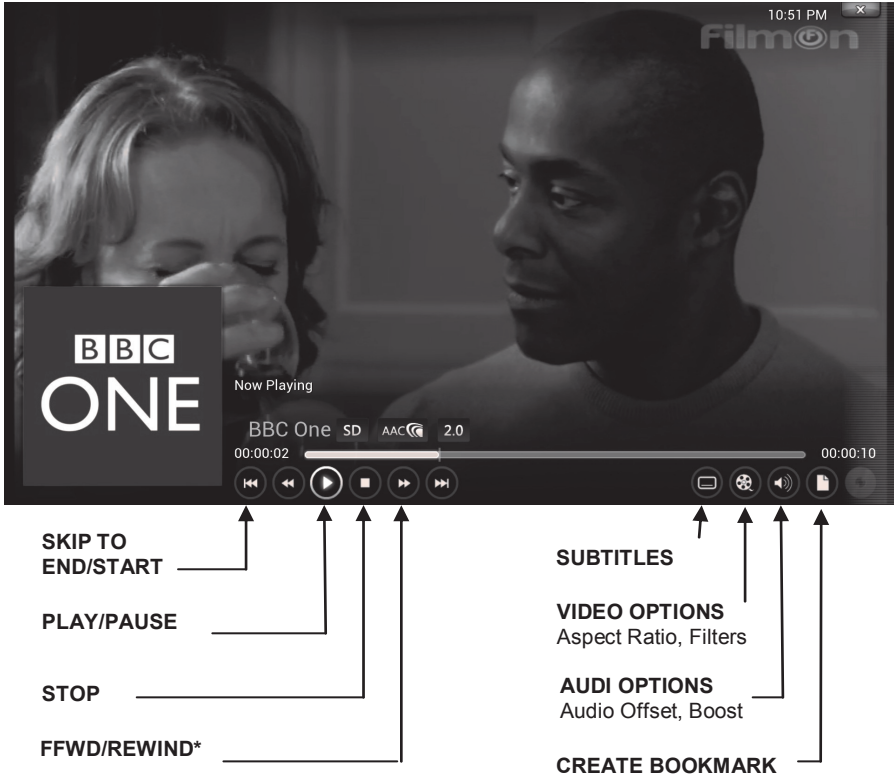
10:51 PM

FilmOn

BBC ONE

Now Playing

BBC One SD AAC 2.0

00:00:02

00:00:10

SKIP TO END/START

PLAY/PAUSE

STOP

FFWD/REWIND*

SUBTITLES

VIDEO OPTIONS
Aspect Ratio, Filters

AUDI OPTIONS
Audio Offset, Boost

CREATE BOOKMARK